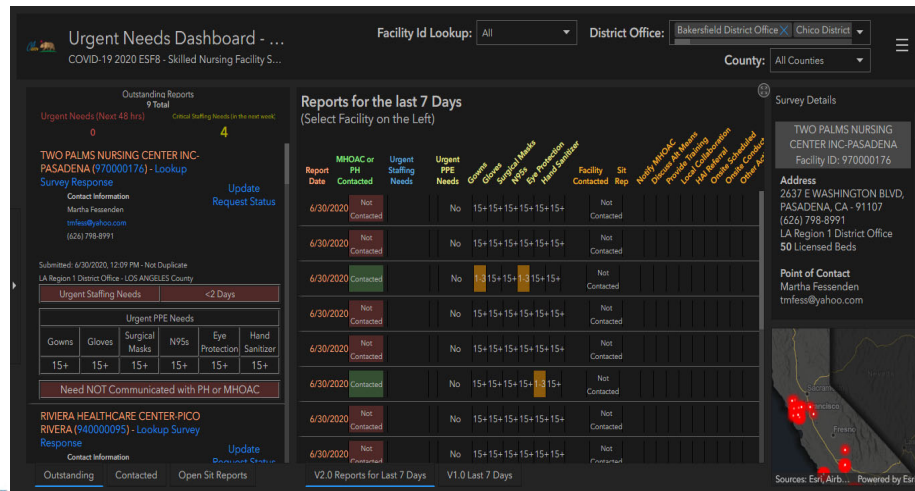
Urgent Needs Dashboard - ...
COVID-19 2020 ESF8 - Skilled Nursing Facility S...

Facility Id Lookup: All

District Office: Bakersfield District Office × Chico District

County: All Counties

Outstanding Reports
9 Total

Urgent Needs (Next 48 hrs)
0

Critical Staffing Needs (in the next week)
4

TWO PALMS NURSING CENTER INC-PASADENA (970000176) - Lookup Survey Response

Update Request Status

Contact Information
Martha Fessenden
tmfess@yahoo.com
(626) 798-8991

Submitted: 6/30/2020, 12:09 PM - Not Duplicate
LA Region 1 District Office - LOS ANGELES County

| Urgent Staffing Needs | <2 Days |
|---|---|

Urgent PPE Needs

| Gowns | Gloves | Surgical Masks | N95s | Eye Protection | Hand Sanitizer |
|---|---|---|---|---|---|
| 15+ | 15+ | 15+ | 15+ | 15+ | 15+ |

Need NOT Communicated with PH or MHOAC

RIVIERA HEALTHCARE CENTER-PICO RIVERA (940000095) - Lookup Survey Response

Update Request Status

Contact Information

Reports for the last 7 Days
(Select Facility on the Left)

| Report Date | MHOAC or PH Contacted | Urgent Staffing Needs | Urgent PPE Needs | Gowns | Gloves | Surgical Masks | N95s | Eye Protection | Hand Sanitizer | Facility Contacted | Sit Rep | Notify MHOAC | Discuss Alt Means | Provide Training | Local Collaboration | HAI Referral | Onsite Scheduled | Onsite Conduct | Other Ac |
|---|---|---|---|---|---|---|---|---|---|---|---|---|---|---|---|---|---|---|---|
| 6/30/2020 | Not Contacted | | No | 15+ | 15+ | 15+ | 15+ | 15+ | 15+ | Not Contacted | | | | | | | | | |
| 6/30/2020 | Not Contacted | | No | 15+ | 15+ | 15+ | 15+ | 15+ | 15+ | Not Contacted | | | | | | | | | |
| 6/30/2020 | Contacted | | No | 1-3 | 15+ | 15+ | 1-3 | 15+ | 15+ | Not Contacted | | | | | | | | | |
| 6/30/2020 | Not Contacted | | No | 15+ | 15+ | 15+ | 15+ | 15+ | 15+ | Not Contacted | | | | | | | | | |
| 6/30/2020 | Not Contacted | | No | 15+ | 15+ | 15+ | 15+ | 15+ | 15+ | Not Contacted | | | | | | | | | |
| 6/30/2020 | Contacted | | No | 15+ | 15+ | 15+ | 15+ | 1-3 | 15+ | Not Contacted | | | | | | | | | |
| 6/30/2020 | Not Contacted | | No | 15+ | 15+ | 15+ | 15+ | 15+ | 15+ | Not Contacted | | | | | | | | | |
| 6/30/2020 | Not Contacted | | No | 15+ | 15+ | 15+ | 15+ | 15+ | 15+ | Not Contacted | | | | | | | | | |

Survey Details

TWO PALMS NURSING CENTER INC-PASADENA
Facility ID: 970000176

Address
2637 E WASHINGTON BLVD, PASADENA, CA - 91107
(626) 798-8991
LA Region 1 District Office
50 Licensed Beds

Point of Contact
Martha Fessenden
tmfess@yahoo.com

Sacram
Francisco
Fresno

Sources: Esri, Airb... Powered by Esri

Outstanding | Contacted | Open Sit Reports

V2.0 Reports for Last 7 Days | V1.0 Last 7 Days